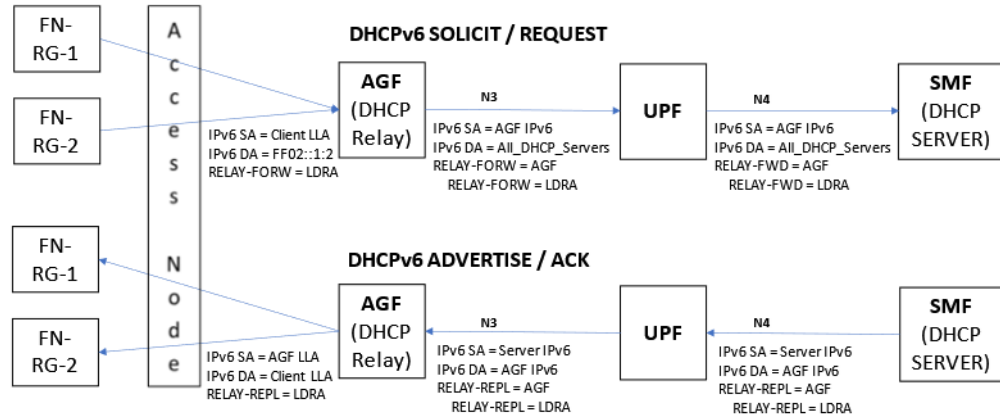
FN-RG-1

FN-RG-2

Access Node

DHCPv6 SOLICIT / REQUEST

AGF (DHCP Relay)

IPv6 SA = Client LLA
IPv6 DA = FF02::1:2
RELAY-FORW = LDRA

N3

IPv6 SA = AGF IPv6
IPv6 DA = All_DHCP_Servers
RELAY-FORW = AGF
RELAY-FORW = LDRA

UPF

N4

IPv6 SA = AGF IPv6
IPv6 DA = All_DHCP_Servers
RELAY-FWD = AGF
RELAY-FWD = LDRA

SMF (DHCP SERVER)

FN-RG-1

FN-RG-2

DHCPv6 ADVERTISE / ACK

AGF (DHCP Relay)

IPv6 SA = AGF LLA
IPv6 DA = Client LLA
RELAY-REPL = LDRA

N3

IPv6 SA = Server IPv6
IPv6 DA = AGF IPv6
RELAY-REPL = AGF
RELAY-REPL = LDRA

UPF

N4

IPv6 SA = Server IPv6
IPv6 DA = AGF IPv6
RELAY-REPL = AGF
RELAY-REPL = LDRA

SMF (DHCP SERVER)